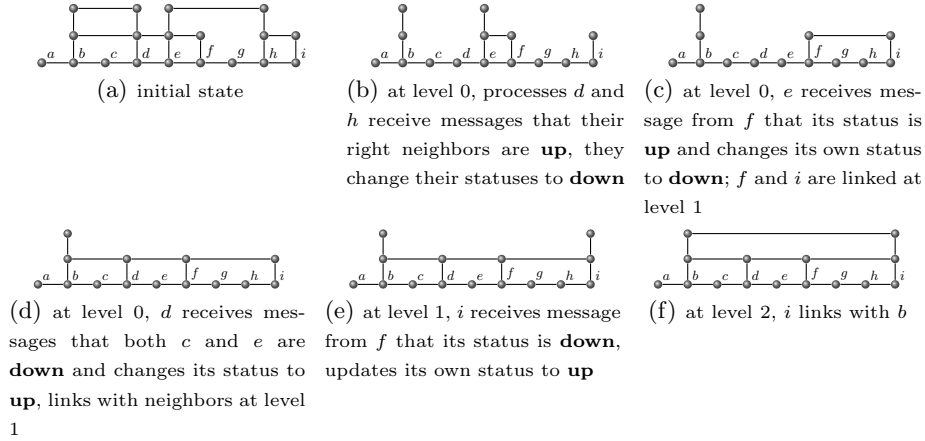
a b c d e f g h i

(a) initial state

a b c d e f g h i

(b) at level 0, processes $d$ and $h$ receive messages that their right neighbors are **up**, they change their statuses to **down**

a b c d e f g h i

(c) at level 0, $e$ receives message from $f$ that its status is **up** and changes its own status to **down**; $f$ and $i$ are linked at level 1

a b c d e f g h i

(d) at level 0, $d$ receives messages that both $c$ and $e$ are **down** and changes its status to **up**, links with neighbors at level 1

a b c d e f g h i

(e) at level 1, $i$ receives message from $f$ that its status is **down**, updates its own status to **up**

a b c d e f g h i

(f) at level 2, $i$ links with $b$